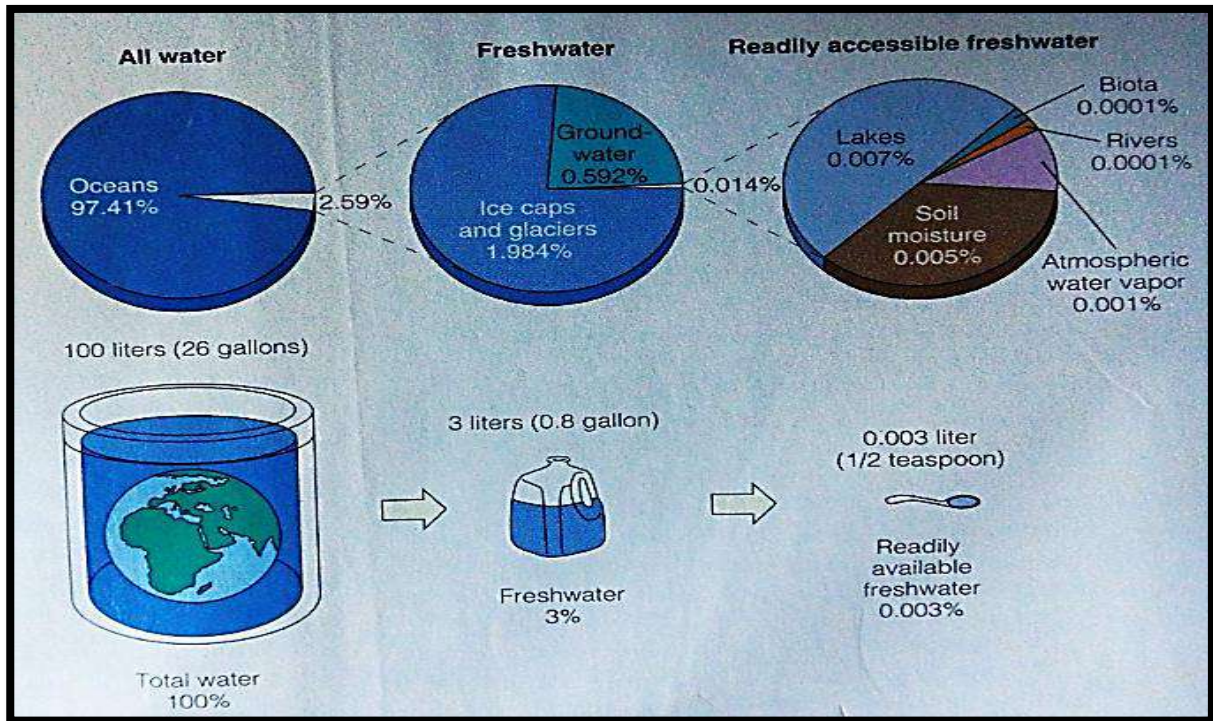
All water

Oceans 97.41%

2.59%

Freshwater

Groundwater 0.592%

Ice caps and glaciers 1.984%

0.014%

Readily accessible freshwater

Lakes 0.007%

Biota 0.0001%

Rivers 0.0001%

Soil moisture 0.005%

Atmospheric water vapor 0.001%

100 liters (26 gallons)

Total water 100%

3 liters (0.8 gallon)

Freshwater 3%

0.003 liter (1/2 teaspoon)

Readily available freshwater 0.003%